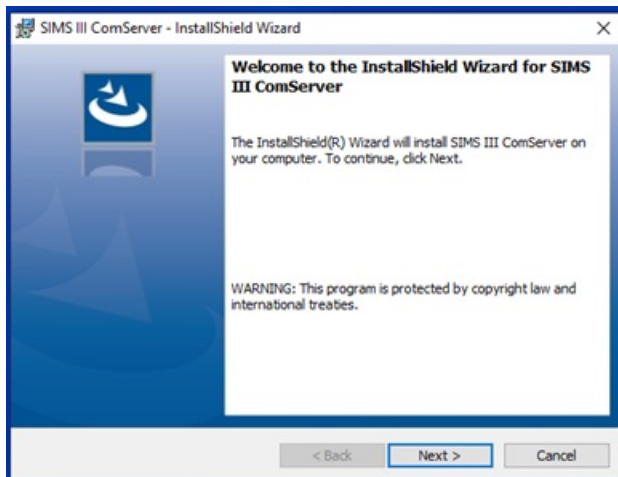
SIMS III ComServer - InstallShield Wizard

×

Welcome to the InstallShield Wizard for SIMS III ComServer

The InstallShield(R) Wizard will install SIMS III ComServer on your computer. To continue, click Next.

WARNING: This program is protected by copyright law and international treaties.

< Back

Next >

Cancel